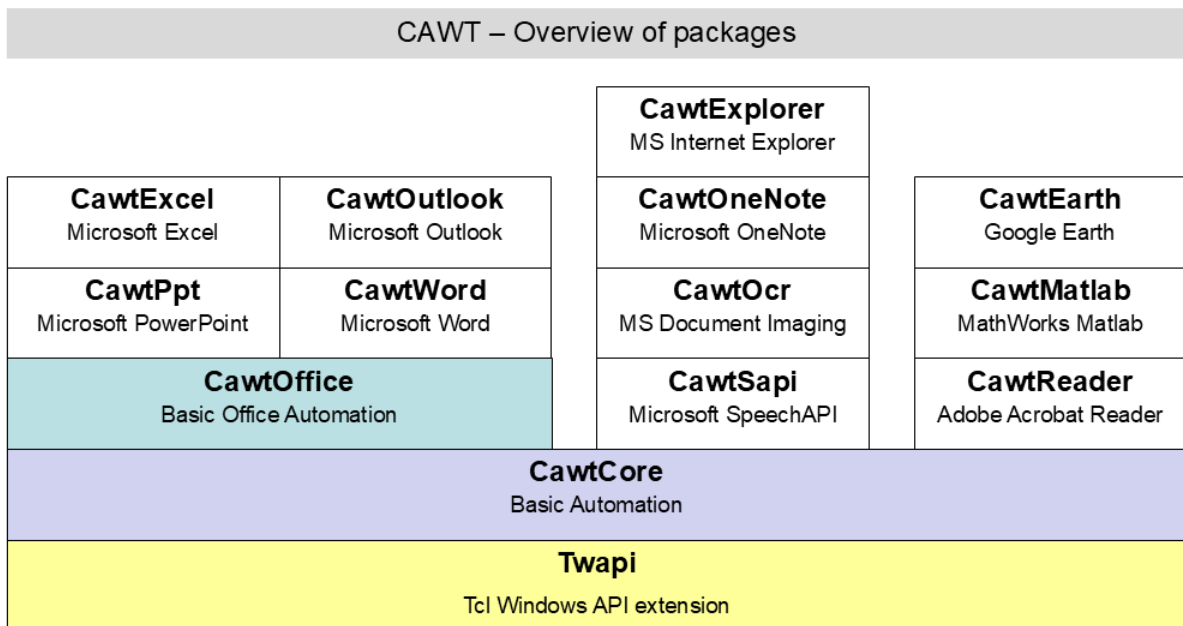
CAWT – Overview of packages

CawtExplorer
MS Internet Explorer

CawtExcel
Microsoft Excel

CawtOutlook
Microsoft Outlook

CawtOneNote
Microsoft OneNote

CawtEarth
Google Earth

CawtPpt
Microsoft PowerPoint

CawtWord
Microsoft Word

CawtOcr
MS Document Imaging

CawtMatlab
MathWorks Matlab

CawtOffice
Basic Office Automation

CawtSapi
Microsoft SpeechAPI

CawtReader
Adobe Acrobat Reader

CawtCore
Basic Automation

Twapi
Tcl Windows API extension